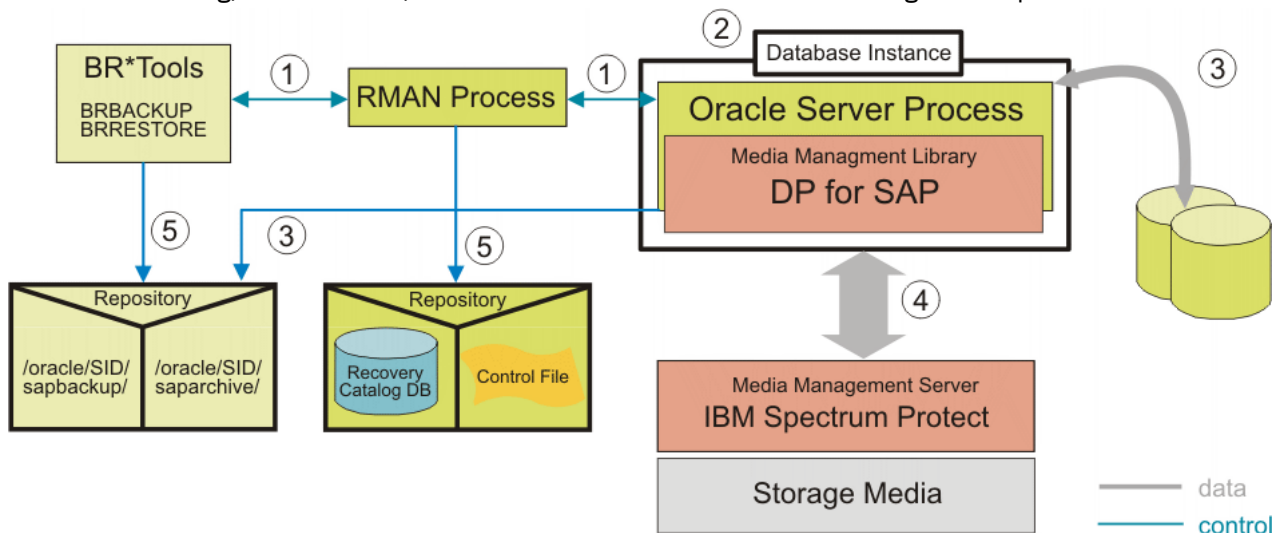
BR*Tools
BRBACKUP
BRRESTORE

1

RMAN Process

1

2

Database Instance

3

Oracle Server Process

Media Managment Library
DP for SAP

5

3

5

Repository
/oracle/SID/sapbackup/
/oracle/SID/saparchive/

Repository
Recovery Catalog DB
Control File

4

Media Management Server
IBM Spectrum Protect

Storage Media

data
control